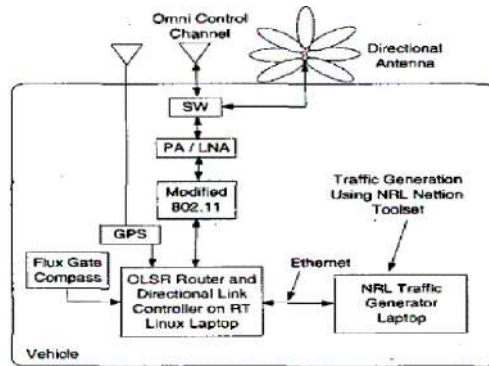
Omni Control Channel

Directional Antenna

SW

PA / LNA

Modified 802.11

Traffic Generation Using NRL Nettion Toolset

GPS

Flux Gate Compass

OLSR Router and Directional Link Controller on RT Linux Laptop

Ethernet

NRL Traffic Generator Laptop

Vehicle